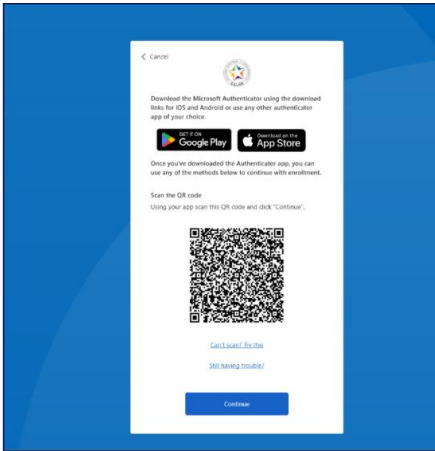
< Cancel

Download the Microsoft Authenticator using the download links for iOS and Android or use any other authenticator app of your choice.

GET IT ON Google Play

Download on the App Store

Once you've downloaded the Authenticator app, you can use any of the methods below to continue with enrollment.

Scan the QR code

Using your app scan this QR code and click "Continue".

Can't scan? Try this

Still having trouble?

Continue